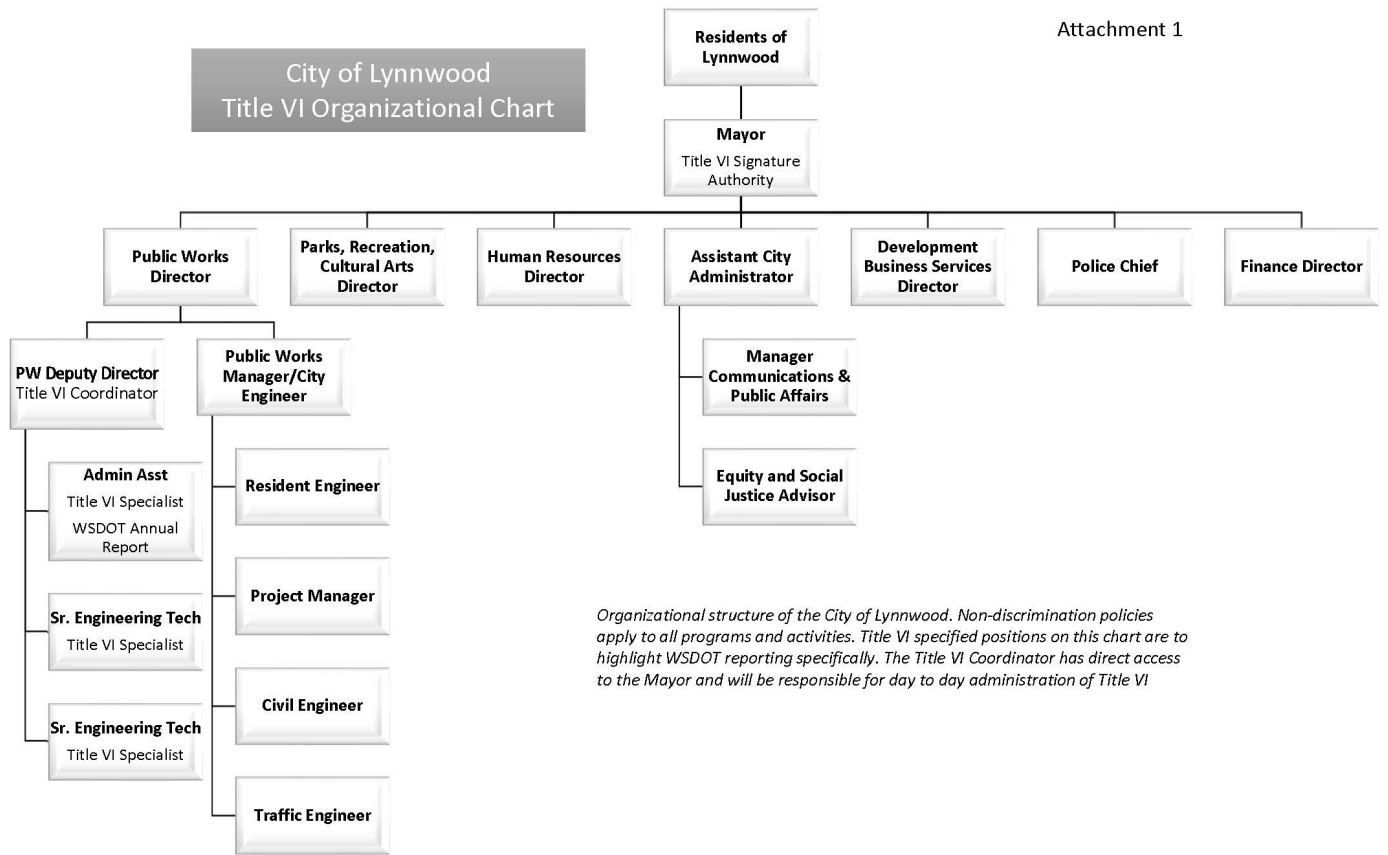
City of Lynnwood
Title VI Organizational Chart

Residents of Lynnwood

Attachment 1

Mayor
Title VI Signature Authority

Public Works Director

Parks, Recreation, Cultural Arts Director

Human Resources Director

Assistant City Administrator

Development Business Services Director

Police Chief

Finance Director

PW Deputy Director
Title VI Coordinator

Public Works Manager/City Engineer

Manager Communications & Public Affairs

Equity and Social Justice Advisor

Admin Asst
Title VI Specialist
WSDOT Annual Report

Resident Engineer

Sr. Engineering Tech
Title VI Specialist

Project Manager

Sr. Engineering Tech
Title VI Specialist

Civil Engineer

Traffic Engineer

Organizational structure of the City of Lynnwood. Non-discrimination policies apply to all programs and activities. Title VI specified positions on this chart are to highlight WSDOT reporting specifically. The Title VI Coordinator has direct access to the Mayor and will be responsible for day to day administration of Title VI